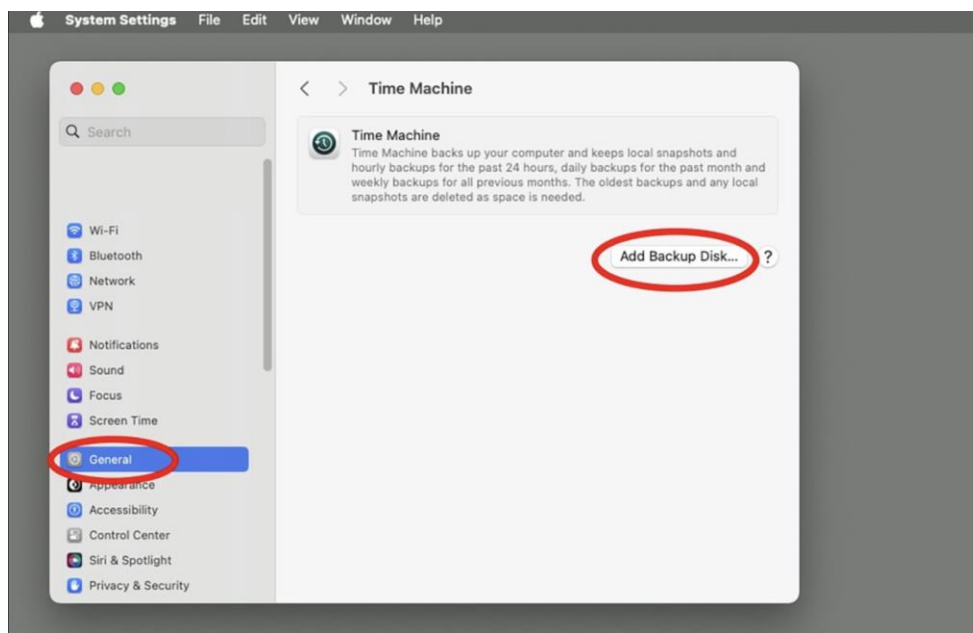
System Settings File Edit View Window Help

Search

Wi-Fi
Bluetooth
Network
VPN

Notifications
Sound
Focus
Screen Time

General
Appearance
Accessibility
Control Center
Siri & Spotlight
Privacy & Security

Time Machine

Time Machine
Time Machine backs up your computer and keeps local snapshots and hourly backups for the past 24 hours, daily backups for the past month and weekly backups for all previous months. The oldest backups and any local snapshots are deleted as space is needed.

Add Backup Disk...

?